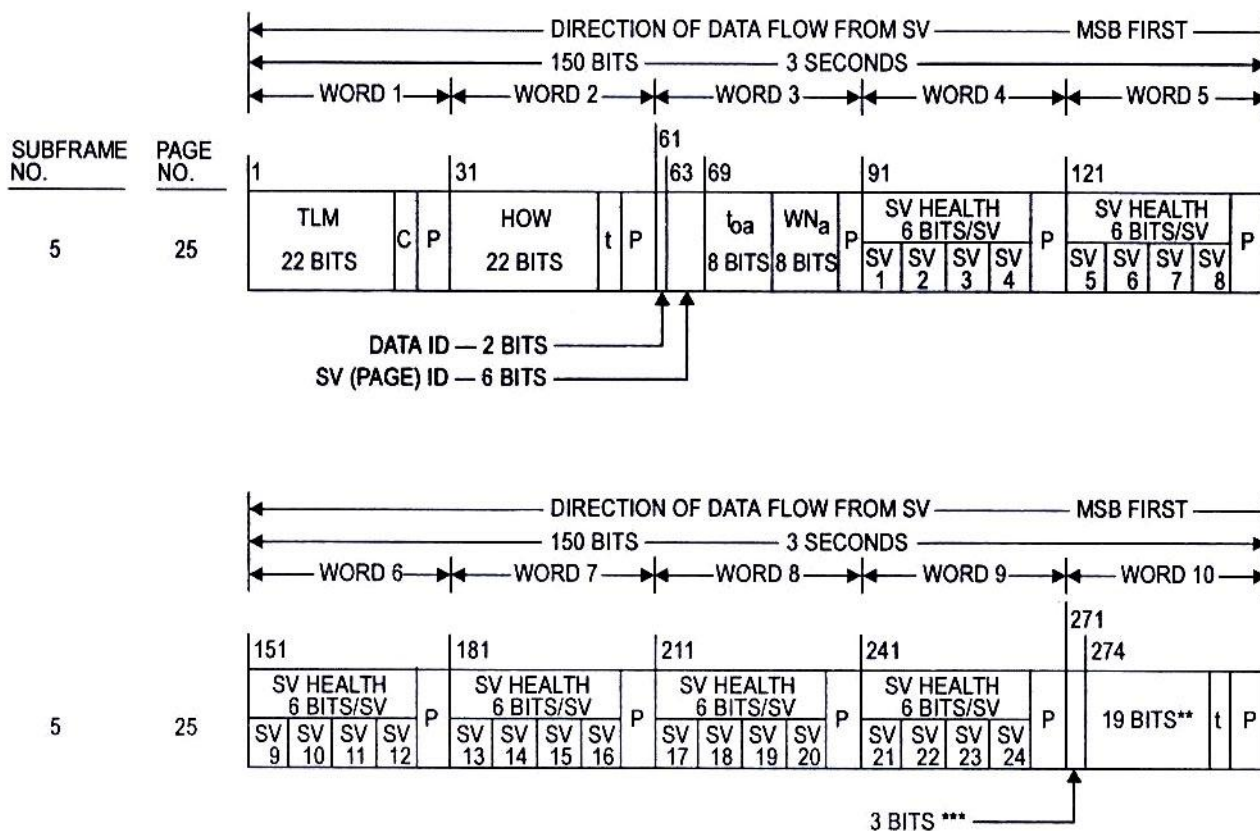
DIRECTION OF DATA FLOW FROM SV — MSB FIRST

150 BITS — 3 SECONDS

WORD 1 WORD 2 WORD 3 WORD 4 WORD 5

SUBFRAME NO. PAGE NO.

1 31 61 63 69 91 121

5 25

TLM 22 BITS C P HOW 22 BITS t P $t_{oa}$ 8 BITS $WN_a$ 8 BITS P SV HEALTH 6 BITS/SV SV 1 SV 2 SV 3 SV 4 P SV HEALTH 6 BITS/SV SV 5 SV 6 SV 7 SV 8 P

DATA ID — 2 BITS

SV (PAGE) ID — 6 BITS

DIRECTION OF DATA FLOW FROM SV — MSB FIRST

150 BITS — 3 SECONDS

WORD 6 WORD 7 WORD 8 WORD 9 WORD 10

151 181 211 241 271 274

5 25

SV HEALTH 6 BITS/SV SV 9 SV 10 SV 11 SV 12 P SV HEALTH 6 BITS/SV SV 13 SV 14 SV 15 SV 16 P SV HEALTH 6 BITS/SV SV 17 SV 18 SV 19 SV 20 P SV HEALTH 6 BITS/SV SV 21 SV 22 SV 23 SV 24 P 19 BITS** t P

3 BITS ***